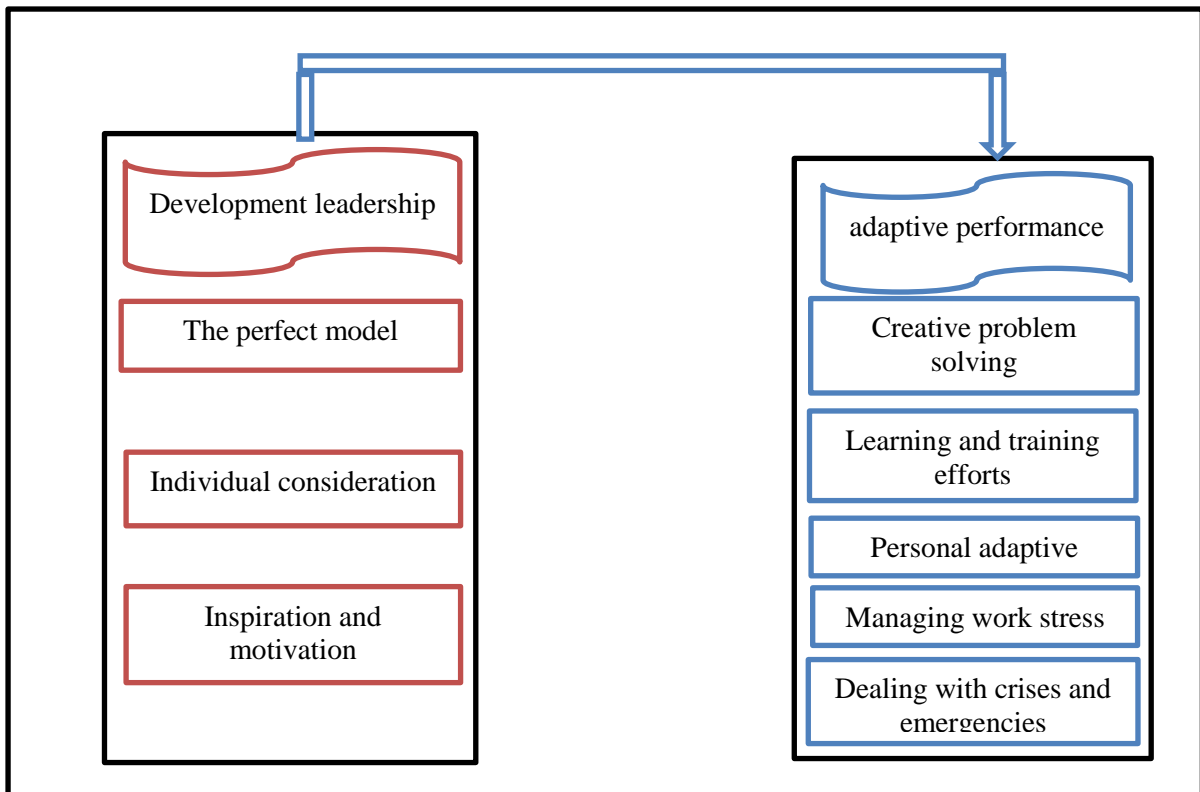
Development leadership

The perfect model

Individual consideration

Inspiration and motivation

adaptive performance

Creative problem solving

Learning and training efforts

Personal adaptive

Managing work stress

Dealing with crises and emergencies